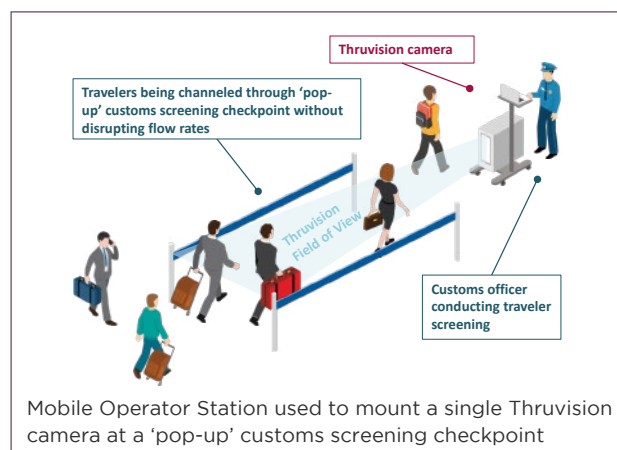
Thruvision camera

Travelers being channeled through 'pop-up' customs screening checkpoint without disrupting flow rates

Thruvision Field of View

Customs officer conducting traveler screening

Mobile Operator Station used to mount a single Thruvision camera at a 'pop-up' customs screening checkpoint